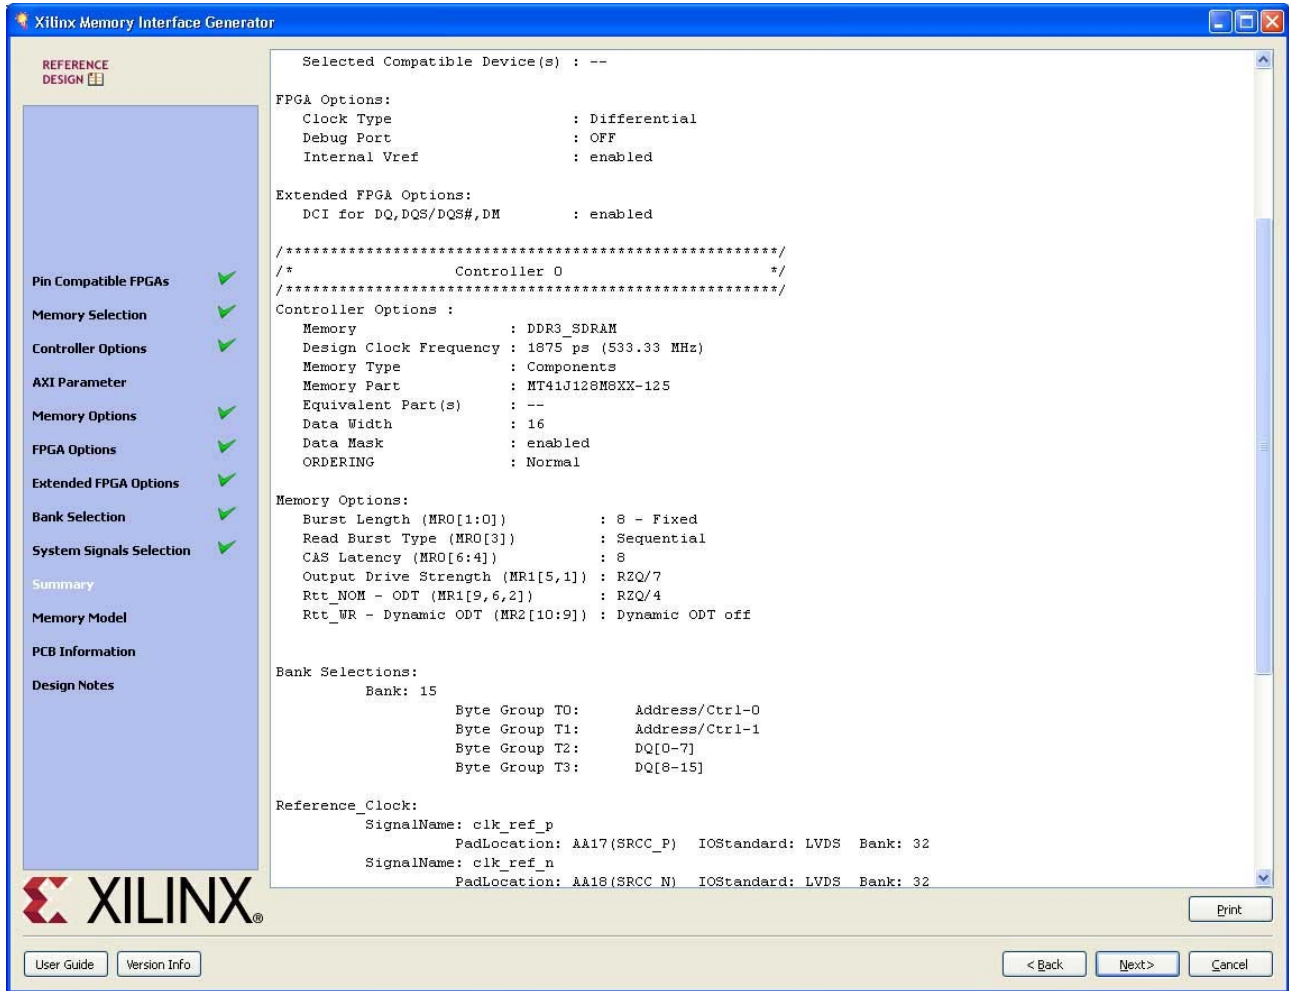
Xilinx Memory Interface Generator

REFERENCE DESIGN

Pin Compatible FPGAs
Memory Selection
Controller Options
AXI Parameter
Memory Options
FPGA Options
Extended FPGA Options
Bank Selection
System Signals Selection
Summary
Memory Model
PCB Information
Design Notes

XILINX.

Selected Compatible Device(s) : --

FPGA Options:
Clock Type : Differential
Debug Port : OFF
Internal Vref : enabled

Extended FPGA Options:
DCI for DQ,DQS/DQS#,DM : enabled

/*********************************************************/
/* Controller 0 */
/*********************************************************/
Controller Options :
Memory : DDR3_SDRAM
Design Clock Frequency : 1875 ps (533.33 MHz)
Memory Type : Components
Memory Part : MT41J128M8XX-125
Equivalent Part(s) : --
Data Width : 16
Data Mask : enabled
ORDERING : Normal

Memory Options:
Burst Length (MR0[1:0]) : 8 - Fixed
Read Burst Type (MR0[3]) : Sequential
CAS Latency (MR0[6:4]) : 8
Output Drive Strength (MR1[5,1]) : RZQ/7
Rtt_NOM - ODT (MR1[9,6,2]) : RZQ/4
Rtt_WR - Dynamic ODT (MR2[10:9]) : Dynamic ODT off

Bank Selections:
Bank: 15
Byte Group T0: Address/Ctrl-0
Byte Group T1: Address/Ctrl-1
Byte Group T2: DQ[0-7]
Byte Group T3: DQ[8-15]

Reference_Clock:
SignalName: clk_ref_p
PadLocation: AA17(SRCC_P) IOStandard: LVDS Bank: 32
SignalName: clk_ref_n
PadLocation: AA18(SRCC_N) IOStandard: LVDS Bank: 32

Print

User Guide Version Info

< Back Next> Cancel